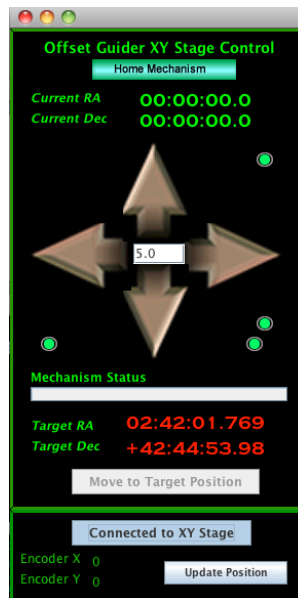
Offset Guider XY Stage Control
Home Mechanism
Current RA 00:00:00.0
Current Dec 00:00:00.0
5.0
Mechanism Status
Target RA 02:42:01.769
Target Dec +42:44:53.98
Move to Target Position
Connected to XY Stage
Encoder X 0
Encoder Y 0
Update Position